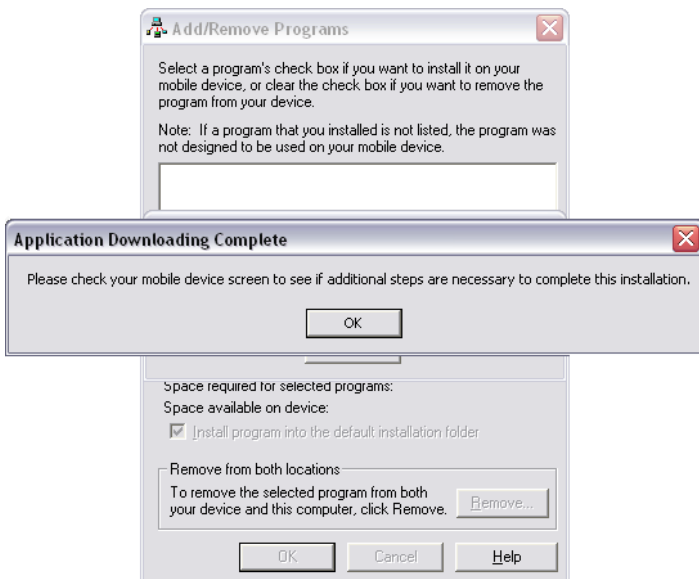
Add/Remove Programs

Select a program's check box if you want to install it on your mobile device, or clear the check box if you want to remove the program from your device.

Note: If a program that you installed is not listed, the program was not designed to be used on your mobile device.

Application Downloading Complete

Please check your mobile device screen to see if additional steps are necessary to complete this installation.

OK

Space required for selected programs:

Space available on device:

Install program into the default installation folder

Remove from both locations

To remove the selected program from both your device and this computer, click Remove.

Remove...

OK

Cancel

Help